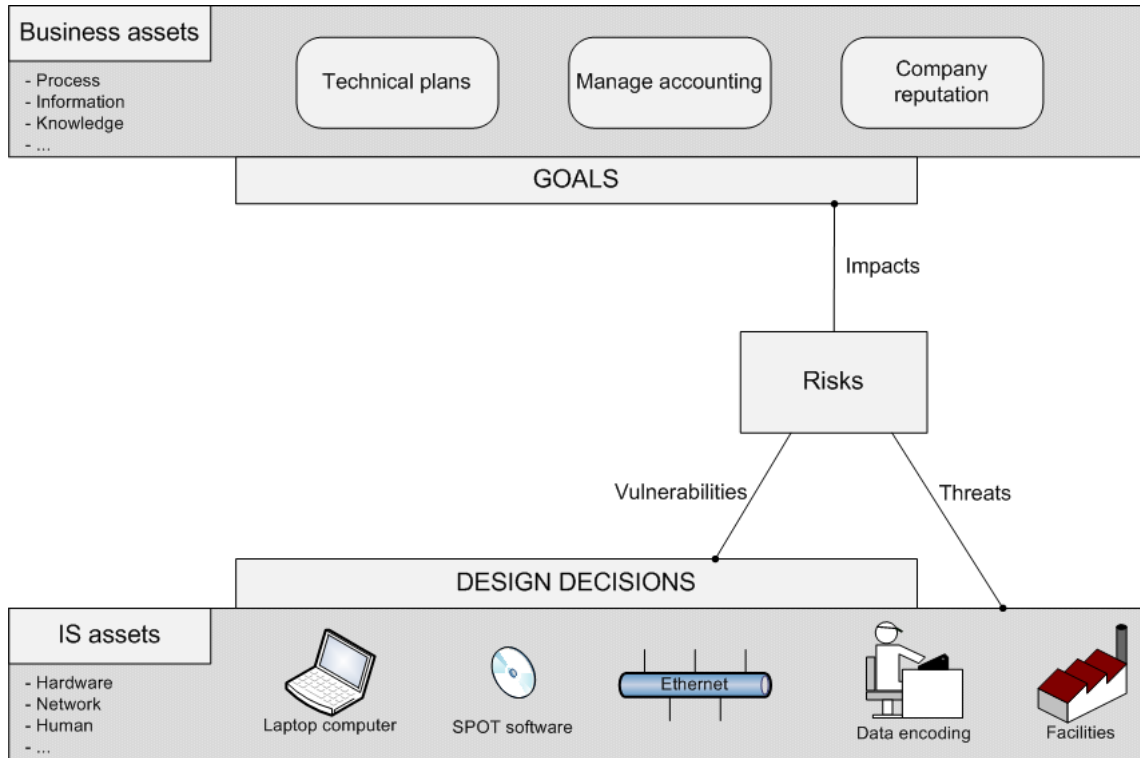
Business assets

- Process
- Information
- Knowledge
- ...

Technical plans

Manage accounting

Company reputation

GOALS

Impacts

Risks

Vulnerabilities

Threats

DESIGN DECISIONS

IS assets

- Hardware
- Network
- Human
- ...

Laptop computer

SPOT software

Ethernet

Data encoding

Facilities